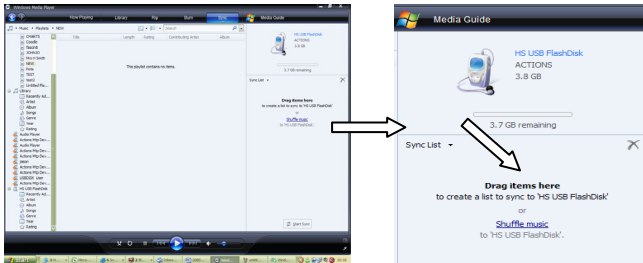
Windows Media Player

Now Playing Library Rip Burn Sync Media Guide

Music ▸ Playlists ▸ NEW

Title Length Rating Contributing Artist Album

This playlist contains no items.

HS USB FlashDisk
ACTIONS
3.8 GB

3.7 GB remaining

Sync List

Drag items here
to create a list to sync to 'HS USB FlashDisk'
or
Shuffle music
to 'HS USB FlashDisk'.

Start Sync

Media Guide

HS USB FlashDisk
ACTIONS
3.8 GB

3.7 GB remaining

Sync List

Drag items here
to create a list to sync to 'HS USB FlashDisk'
or
Shuffle music
to 'HS USB FlashDisk'.